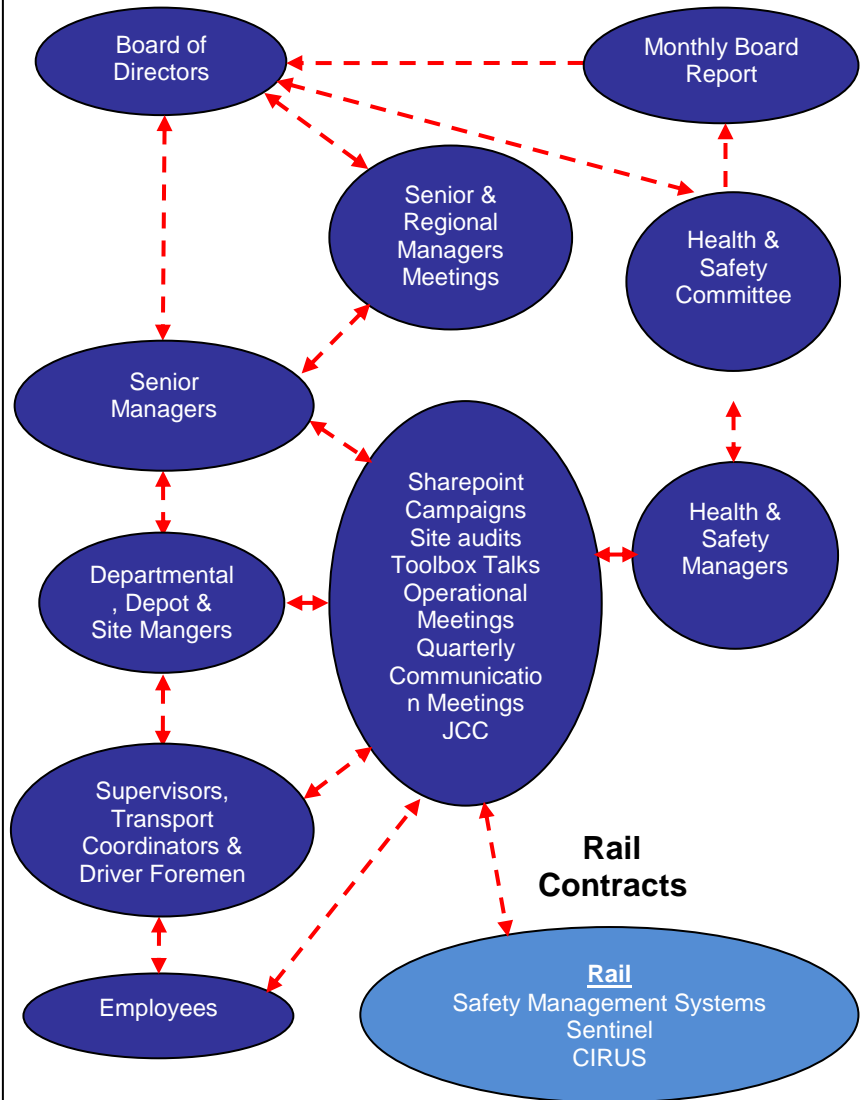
Board of Directors

Monthly Board Report

Senior & Regional Managers Meetings

Health & Safety Committee

Senior Managers

Sharepoint Campaigns Site audits Toolbox Talks Operational Meetings Quarterly Communication Meetings JCC

Health & Safety Managers

Departmental , Depot & Site Mangers

Supervisors, Transport Coordinators & Driver Foremen

Rail Contracts

Employees

Rail
Safety Management Systems
Sentinel
CIRUS